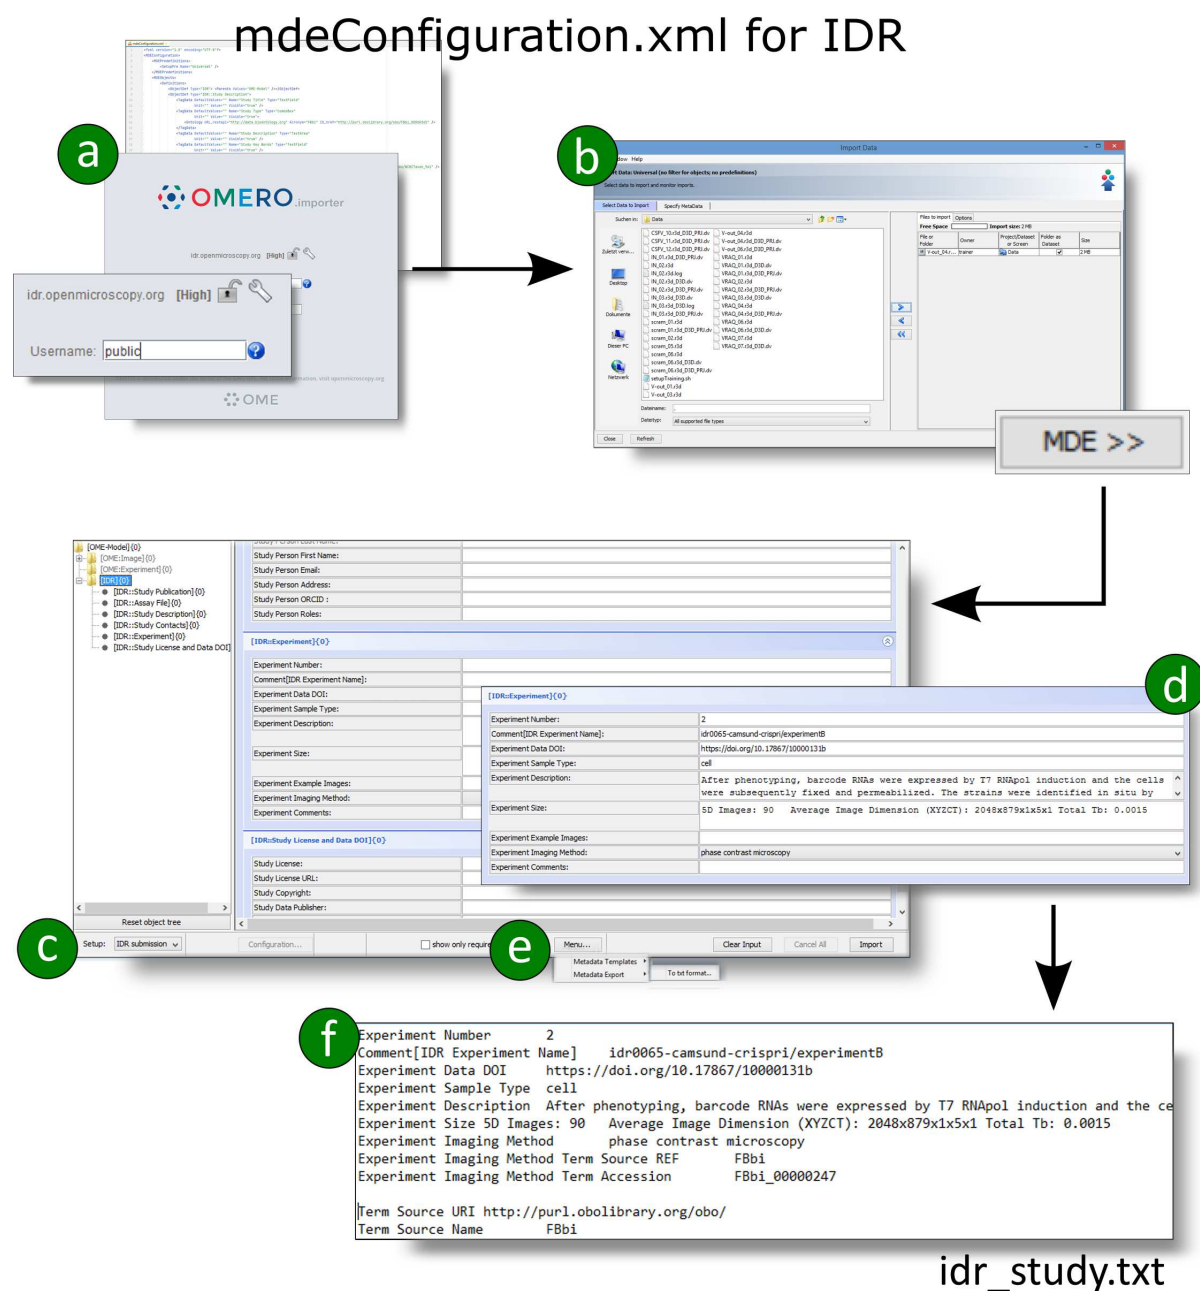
mdeConfiguration.xml for IDR

a

OMERO.importer

idr.openmicroscopy.org [High]

idr.openmicroscopy.org [High]

Username: public

OME

b

Import Data

Select Data to Import | Specify MetaData

Suchen in: Data

MDE >>

[OME-Model]{0}
[OME:Image]{0}
[OME:Experiment]{0}
[IDR]{0}
[IDR::Study Publication]{0}
[IDR::Assay File]{0}
[IDR::Study Description]{0}
[IDR::Study Contacts]{0}
[IDR::Experiment]{0}
[IDR::Study License and Data DOI]{0}

Study Person First Name:
Study Person Email:
Study Person Address:
Study Person ORCID :
Study Person Roles:

[IDR::Experiment]{0}

Experiment Number:
Comment[IDR Experiment Name]:
Experiment Data DOI:
Experiment Sample Type:
Experiment Description:
Experiment Size:
Experiment Example Images:
Experiment Imaging Method:
Experiment Comments:

[IDR::Study License and Data DOI]{0}

Study License:
Study License URL:
Study Copyright:
Study Data Publisher:

Reset object tree

c

Setup: IDR submission

Configuration...

show only require

e

Menu...

Metadata Templates
Metadata Export

To txt format...

Clear Input | Cancel All | Import

d

[IDR::Experiment]{0}

| Experiment Number: | 2 |
|---|---|
| Comment[IDR Experiment Name]: | idr0065-camsund-crispri/experimentB |
| Experiment Data DOI: | https://doi.org/10.17867/10000131b |
| Experiment Sample Type: | cell |
| Experiment Description: | After phenotyping, barcode RNAs were expressed by T7 RNApol induction and the cells were subsequently fixed and permeabilized. The strains were identified in situ by |
| Experiment Size: | 5D Images: 90 Average Image Dimension (XYZCT): 2048x879x1x5x1 Total Tb: 0.0015 |
| Experiment Example Images: | |
| Experiment Imaging Method: | phase contrast microscopy |
| Experiment Comments: | |

f

Experiment Number 2
Comment[IDR Experiment Name] idr0065-camsund-crispri/experimentB
Experiment Data DOI https://doi.org/10.17867/10000131b
Experiment Sample Type cell
Experiment Description After phenotyping, barcode RNAs were expressed by T7 RNApol induction and the ce
Experiment Size 5D Images: 90 Average Image Dimension (XYZCT): 2048x879x1x5x1 Total Tb: 0.0015
Experiment Imaging Method phase contrast microscopy
Experiment Imaging Method Term Source REF FBbi
Experiment Imaging Method Term Accession FBbi_00000247

Term Source URI http://purl.obolibrary.org/obo/
Term Source Name FBbi

idr_study.txt